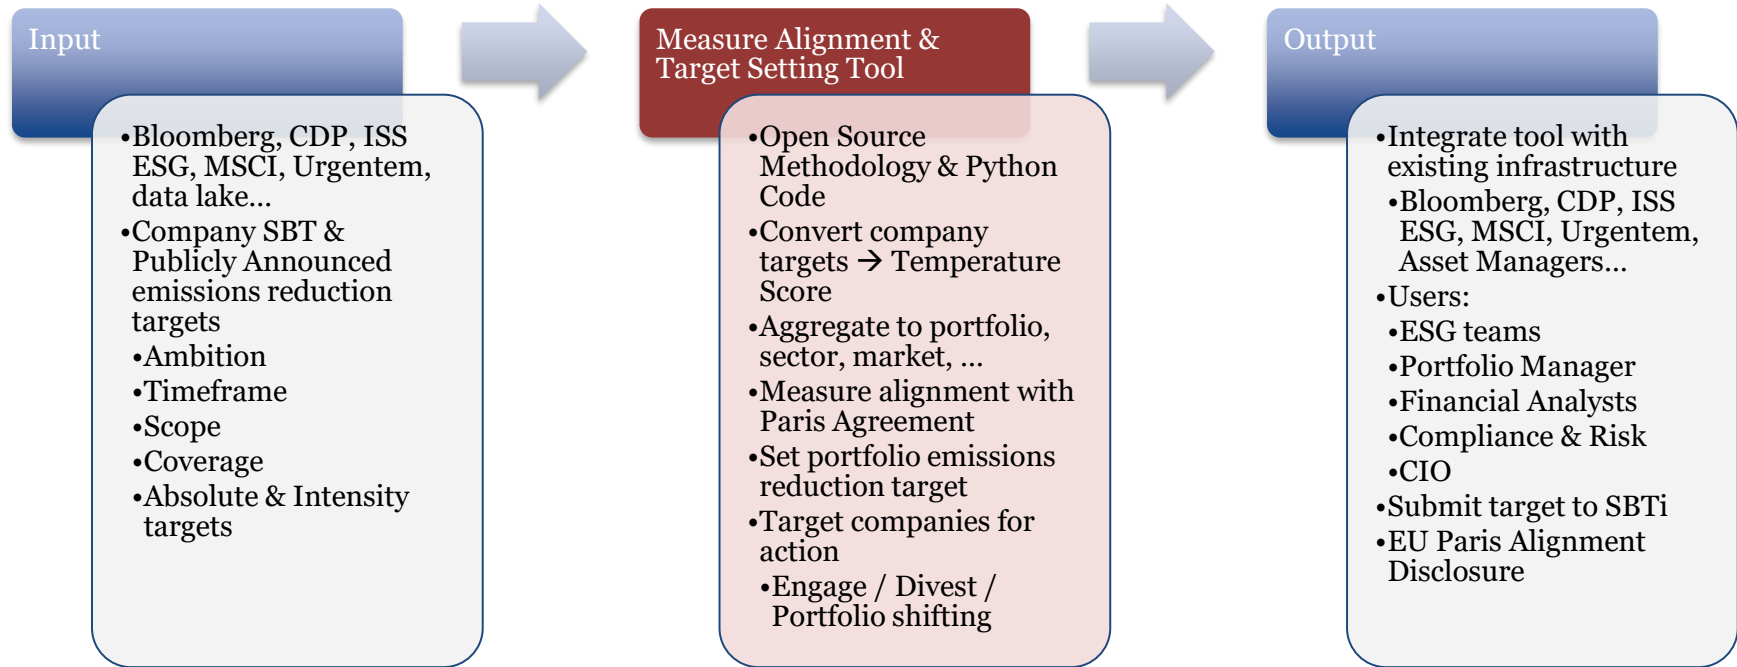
Input

•Bloomberg, CDP, ISS ESG, MSCI, Urgentem, data lake...
•Company SBT & Publicly Announced emissions reduction targets
•Ambition
•Timeframe
•Scope
•Coverage
•Absolute & Intensity targets

Measure Alignment & Target Setting Tool

•Open Source Methodology & Python Code
•Convert company targets → Temperature Score
•Aggregate to portfolio, sector, market, ...
•Measure alignment with Paris Agreement
•Set portfolio emissions reduction target
•Target companies for action
•Engage / Divest / Portfolio shifting

Output

•Integrate tool with existing infrastructure
•Bloomberg, CDP, ISS ESG, MSCI, Urgentem, Asset Managers...
•Users:
•ESG teams
•Portfolio Manager
•Financial Analysts
•Compliance & Risk
•CIO
•Submit target to SBTi
•EU Paris Alignment Disclosure